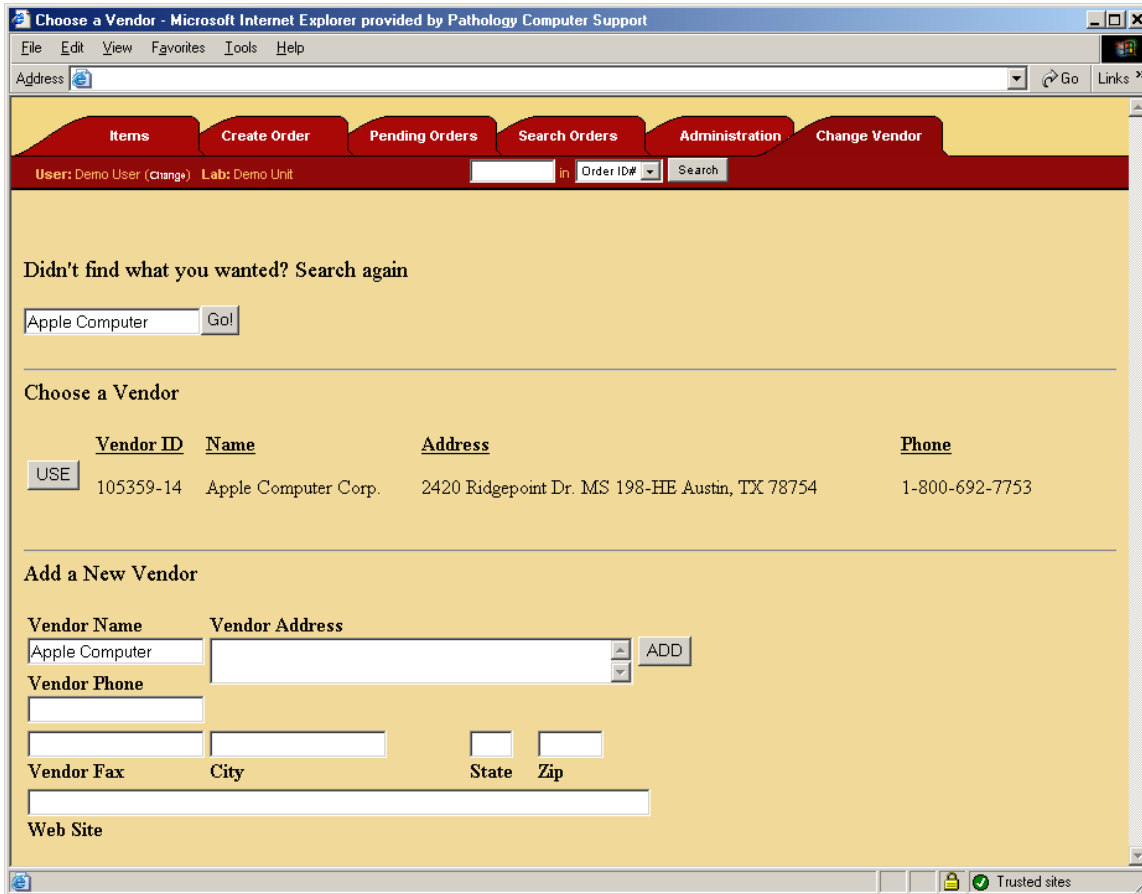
Choose a Vendor - Microsoft Internet Explorer provided by Pathology Computer Support

File Edit View Favorites Tools Help

Address

Go Links

Items | Create Order | Pending Orders | Search Orders | Administration | Change Vendor

User: Demo User (Change) Lab: Demo Unit

in Order ID# Search

Didn't find what you wanted? Search again

Apple Computer Go!

Choose a Vendor

| | Vendor ID | Name | Address | Phone |
|---|---|---|---|---|
| USE | 105359-14 | Apple Computer Corp. | 2420 Ridgepoint Dr. MS 198-HE Austin, TX 78754 | 1-800-692-7753 |

Add a New Vendor

Vendor Name
Apple Computer

Vendor Address

ADD

Vendor Phone

Vendor Fax

City

State

Zip

Web Site

Trusted sites